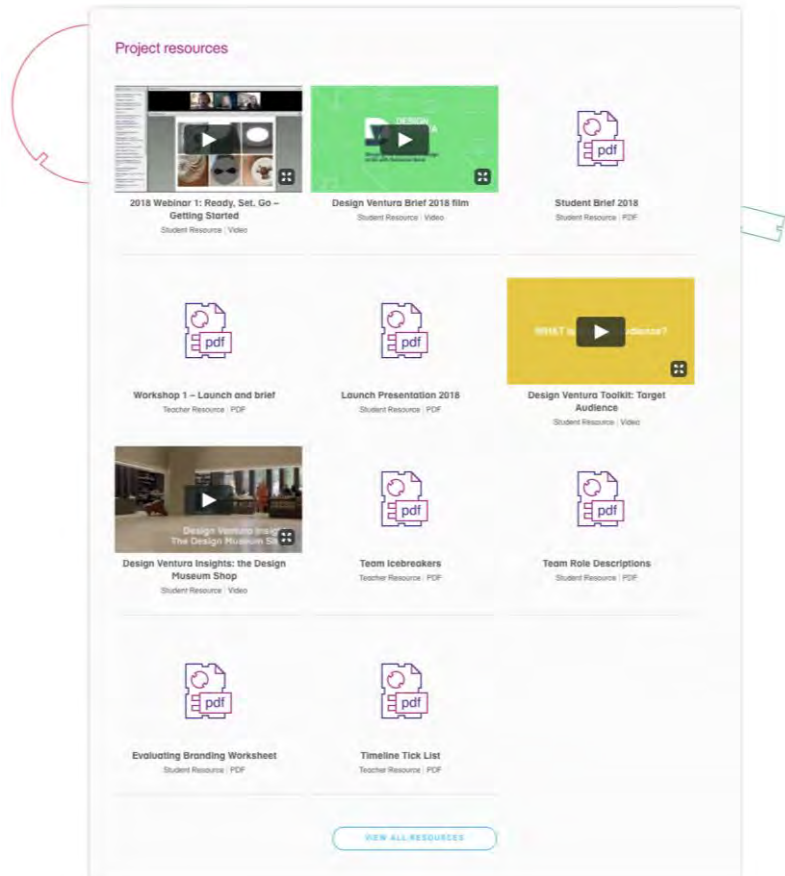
Project resources

2018 Webinar 1: Ready, Set, Go – Getting Started
Student Resource | Video

Design Ventura Brief 2018 film
Student Resource | Video

pdf
Student Brief 2018
Student Resource | PDF

pdf
Workshop 1 – Launch and brief
Teacher Resource | PDF

pdf
Launch Presentation 2018
Student Resource | PDF

WHAT is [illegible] audience?
Design Ventura Toolkit: Target Audience
Student Resource | Video

Design Ventura Insights
The Design Museum Sh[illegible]
Design Ventura Insights: the Design Museum Shop
Student Resource | Video

pdf
Team Icebreakers
Teacher Resource | PDF

pdf
Team Role Descriptions
Student Resource | PDF

pdf
Evaluating Branding Worksheet
Student Resource | PDF

pdf
Timeline Tick List
Teacher Resource | PDF

VIEW ALL RESOURCES